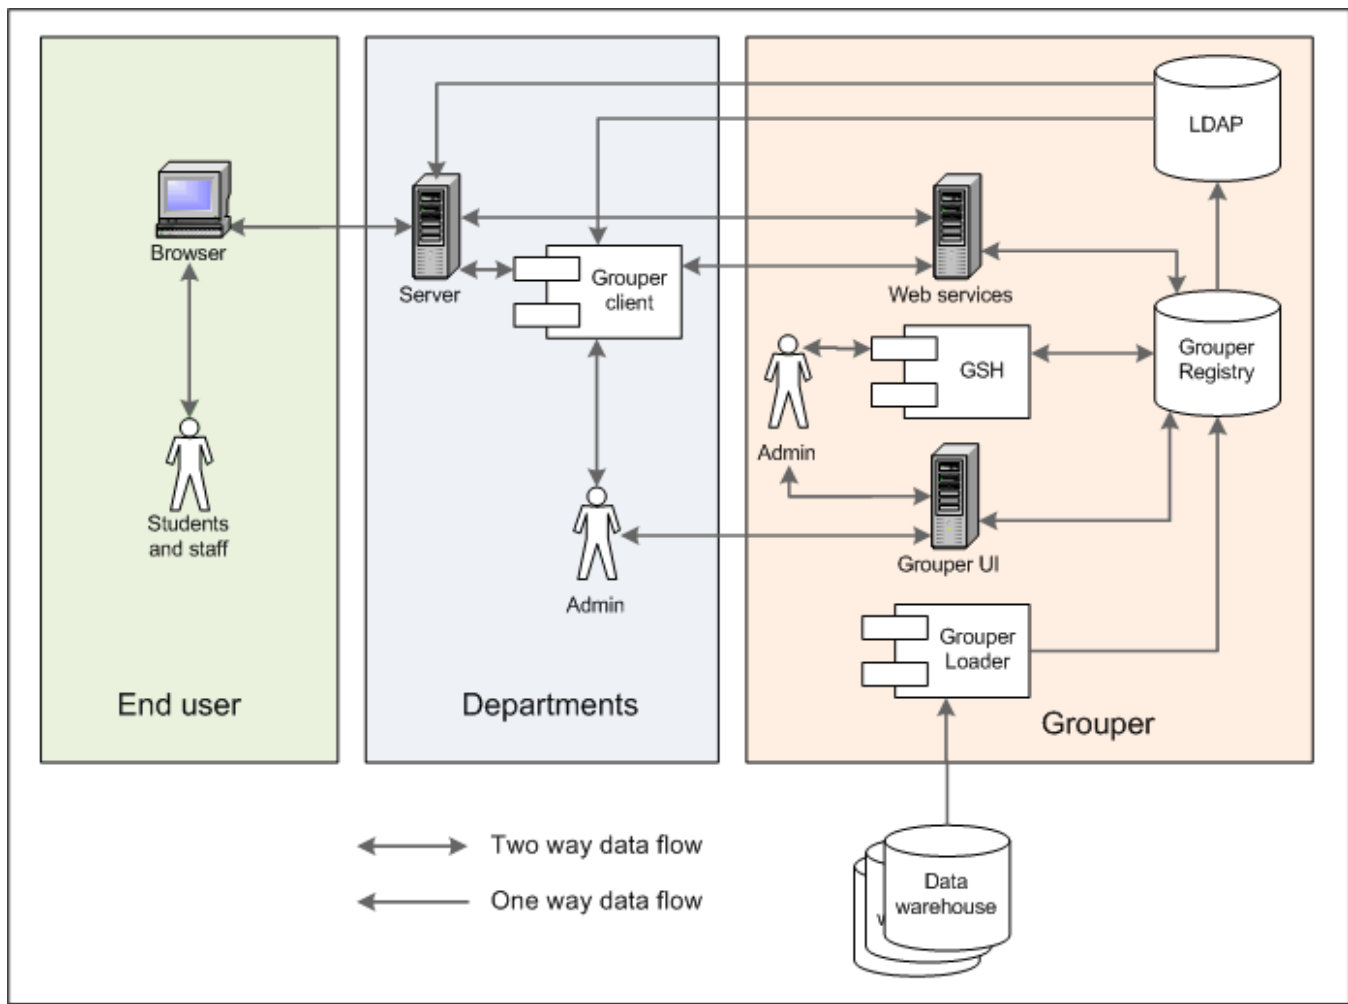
Browser

Students and staff

End user

Server

Grouper client

Admin

Departments

LDAP

Web services

Grouper Registry

Admin

GSH

Grouper UI

Grouper Loader

Grouper

Data warehouse

Two way data flow

One way data flow